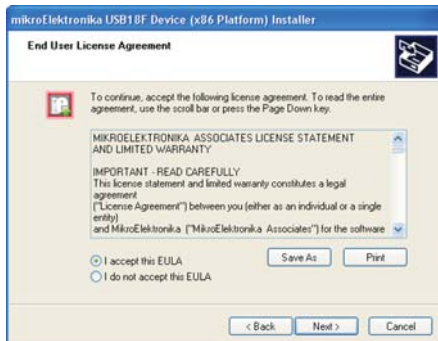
mikroElektronika USB18F Device (x86 Platform) Installer

End User License Agreement

To continue, accept the following license agreement. To read the entire agreement, use the scroll bar or press the Page Down key.

MIKROELEKTRONIKA ASSOCIATES LICENSE STATEMENT AND LIMITED WARRANTY

IMPORTANT - READ CAREFULLY
This license statement and limited warranty constitutes a legal agreement
("License Agreement") between you (either as an individual or a single entity)
and MikroElektronika ("MikroElektronika Associates") for the software

I accept this EULA
I do not accept this EULA

Save As
Print

< Back
Next >
Cancel